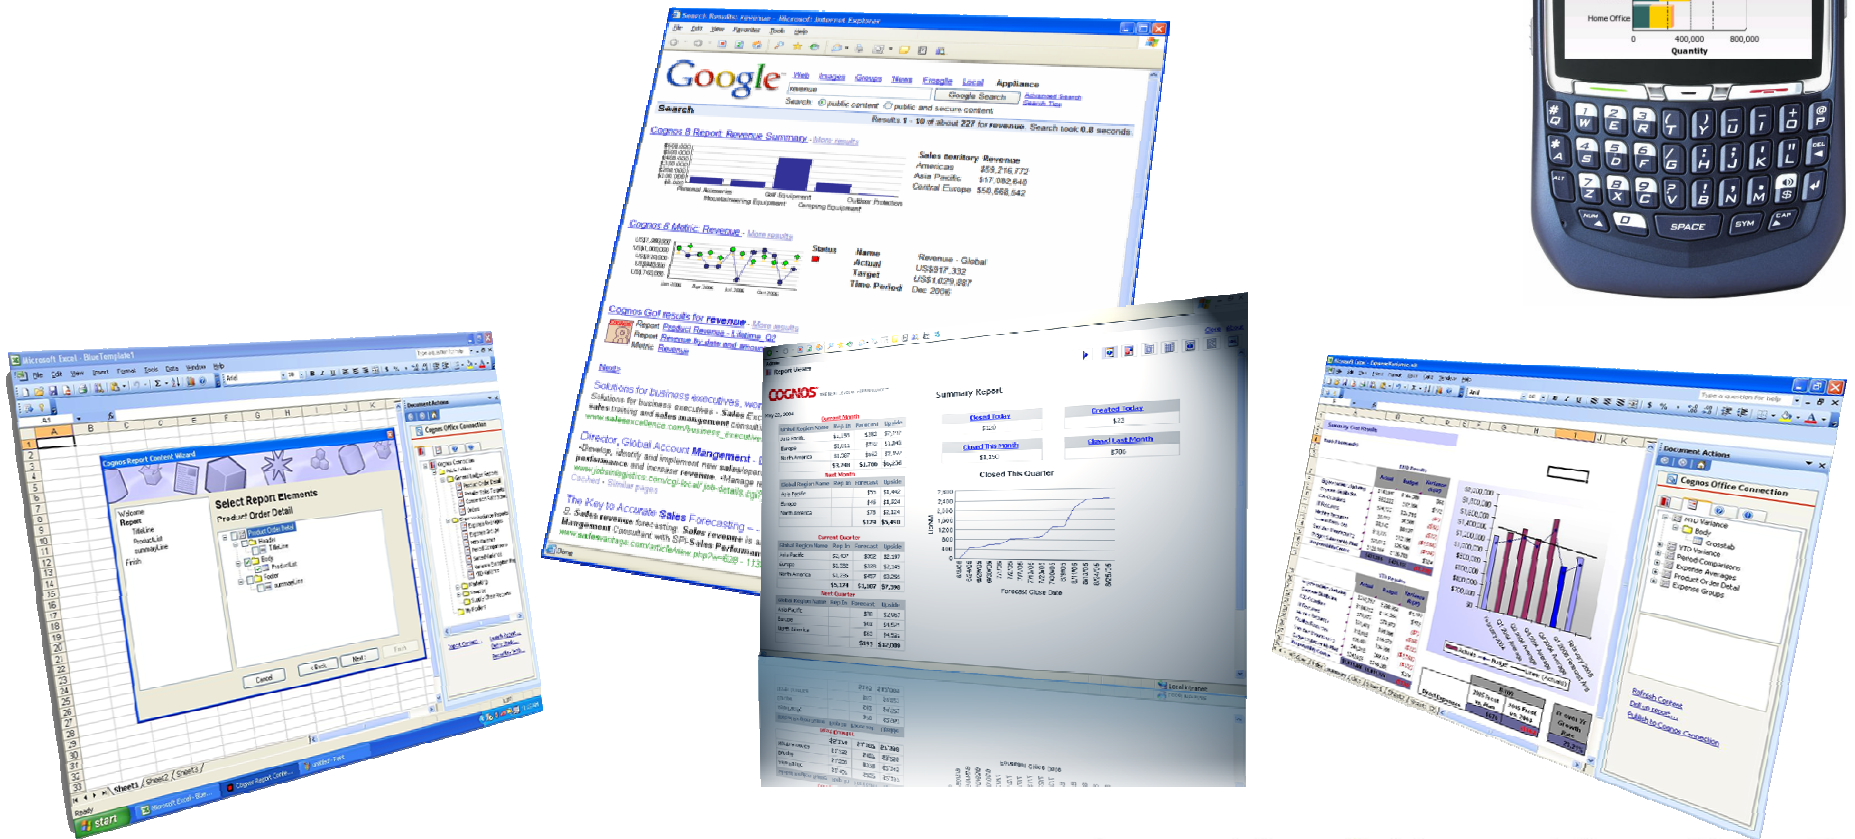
Home Office
0 400,000 800,000
Quantity

SPACE SYM

Search Results: Revenue - Microsoft Internet Explorer

Google

Web Images Groups News Froogle Local Appliance

revenue

Google Search

Advanced Search
Search Tips

Search: public content public and secure content

Search

Results 1 - 10 of about 227 for revenue. Search took 0.8 seconds

Cognos 8 Report Revenue Summary - More results

Sales territory Revenue
Americas $59,216,772
Asia Pacific $57,082,640
Central Europe $50,668,542

Cognos 8 Metric Revenue - More results

Status
Name Revenue - Global
Actual US$917,332
Target US$1,029,887
Time Period Dec 2006

Cognos Go! results for revenue - More results
Report Product Revenue - Lifetime Q2
Report Revenue by date and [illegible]
Metric Revenue

Next

Solutions for business executives, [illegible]
Solutions for business executives - Sales Ex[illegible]
sales training and sales management consult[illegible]
www.salesexcellence.com/business_executive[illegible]

Director, Global Account Management - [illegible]
Develop, identify and implement new sales/re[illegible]
performance and increase revenue. Manage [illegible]
www.jobsinlogistics.com/cgi-local/job-details.cgi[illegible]
Cached - Similar pages

The Key to Accurate Sales Forecasting - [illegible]
2. Sales revenue forecasting: Sales revenue is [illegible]
Management Consultant with SPI-sales Performan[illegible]
www.salesvantage.com/article/view.php?w=628 - 13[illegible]

Done

Microsoft Excel - BlueTemplate1

File Edit View Insert Format Tools Data Window Help

Type a question for help

Arial

Cognos Report Content Wizard

Select Report Elements
Product Order Detail

Welcome
Report
TitleLine
ProductList
summaryLine
Finish

Product Order Detail
Header
TitleLine
Body
ProductList
Footer
summaryLine

Cancel < Back Next > Finish

Document Actions
Cognos Office Connection

Sheet1 Sheet2 Sheet3

Ready

start Microsoft Excel - Blue... Cognos Report Conte... untitled - Paint

COGNOS

Report Viewer

Summary Report

Closed Today
Created Today
Closed This Month
Closed Last Month

Closed This Quarter

Current Month
Last Month
Current Quarter
Next Quarter

Global Region Name Rep In Forecast Upside
Asia Pacific
Europe
North America

Forecast Close Date

Microsoft Excel - ExpenseReference.xls

File Edit View Insert Format Tools Data Window Help

Type a question for help

Arial

Document Actions

Cognos Office Connection

YTD Variance
Body
Crosstab
YTD Variance
Period Comparisons
Expense Averages
Product Order Detail
Expense Groups

Refresh Content
Roll up report
Publish to Cognos Connection